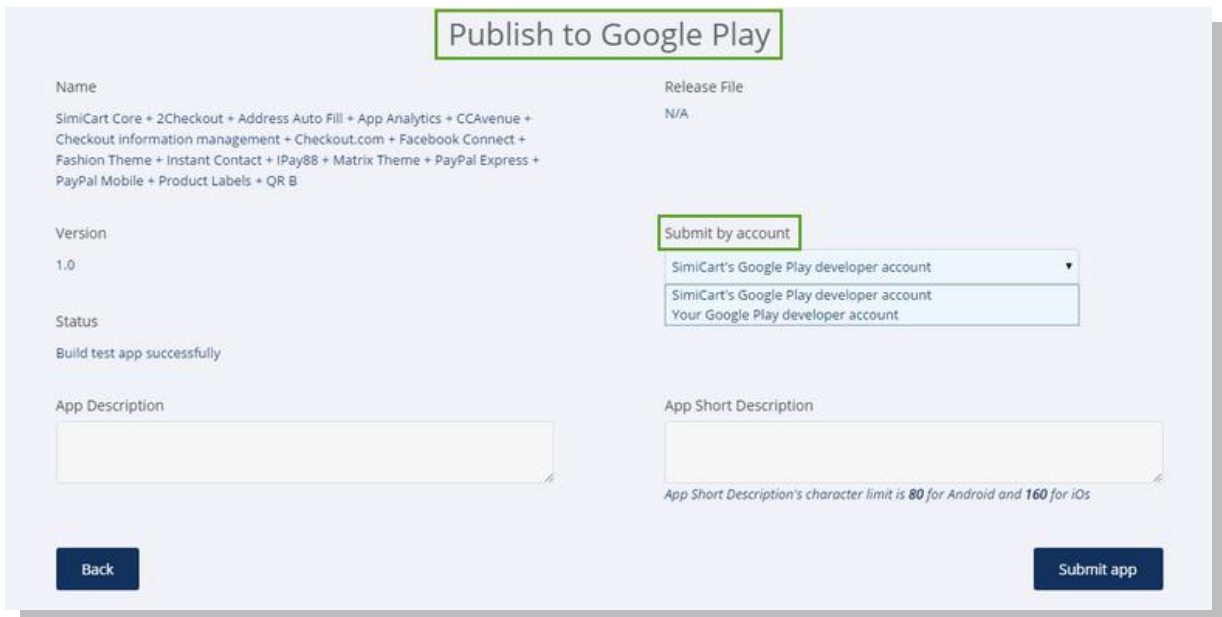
Publish to Google Play

Name

SimiCart Core + 2Checkout + Address Auto Fill + App Analytics + CCAvenue + Checkout information management + Checkout.com + Facebook Connect + Fashion Theme + Instant Contact + IPay88 + Matrix Theme + PayPal Express + PayPal Mobile + Product Labels + QR B

Version

1.0

Status

Build test app successfully

App Description

Release File

N/A

Submit by account

SimiCart's Google Play developer account

SimiCart's Google Play developer account
Your Google Play developer account

App Short Description

App Short Description's character limit is **80** for Android and **160** for iOs

Back

Submit app